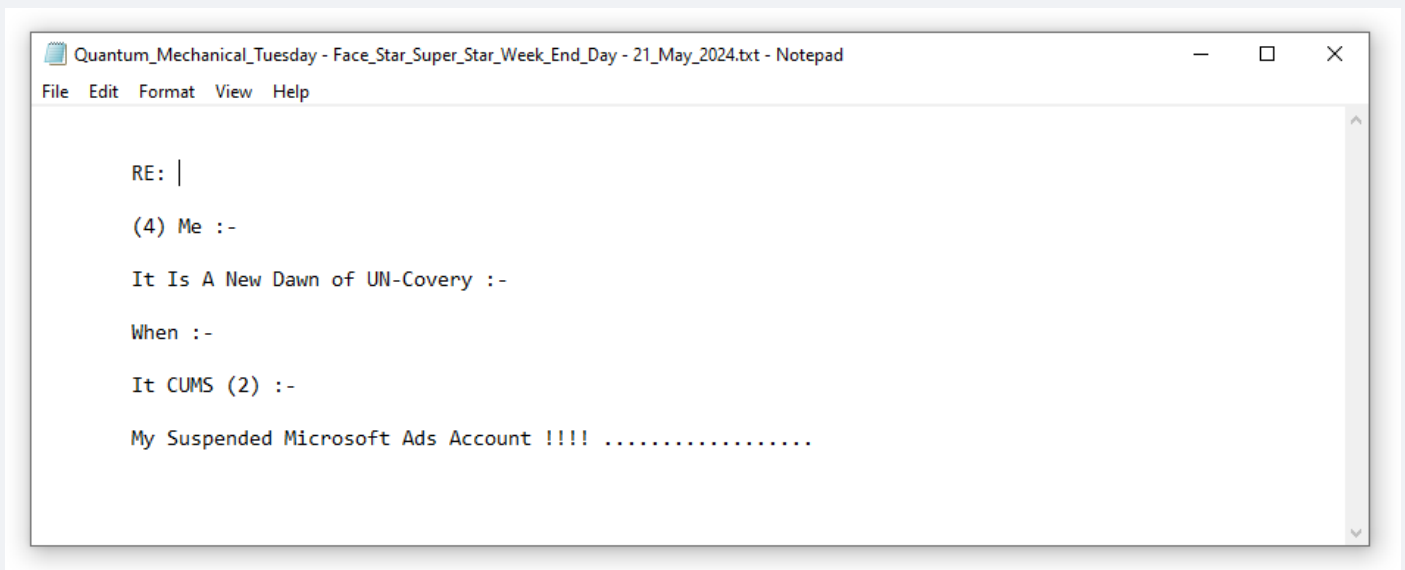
Quantum_Mechanical_Tuesday - Face_Star_Super_Star_Week_End_Day - 21_May_2024.txt - Notepad

File Edit Format View Help

RE:

(4) Me :-

It Is A New Dawn of UN-Covery :-

When :-

It CUMS (2) :-

My Suspended Microsoft Ads Account !!!! ..................